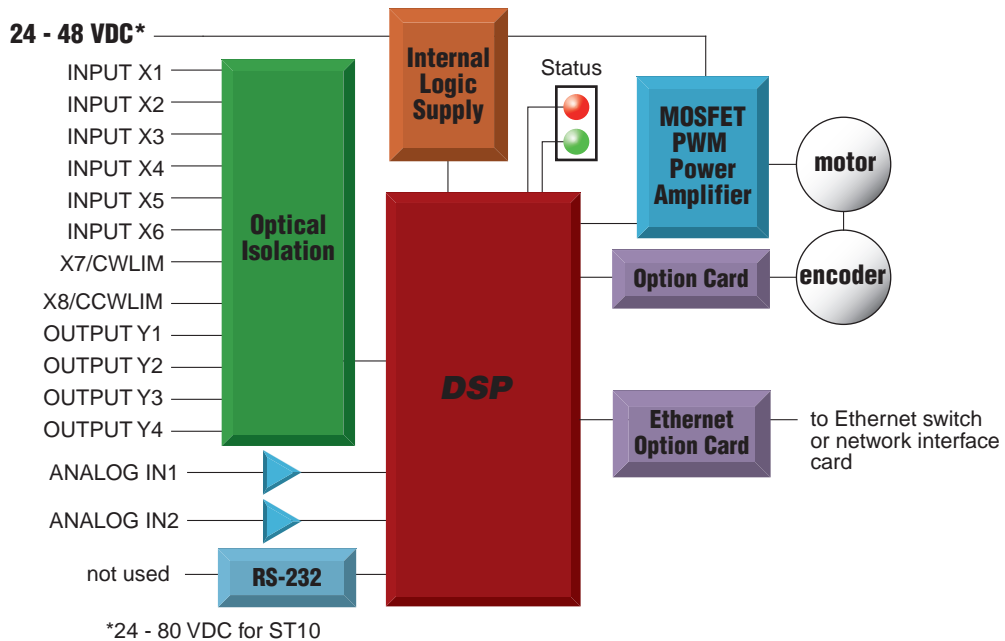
24 - 48 VDC*

Internal Logic Supply

Status

MOSFET PWM Power Amplifier

motor

encoder

INPUT X1
INPUT X2
INPUT X3
INPUT X4
INPUT X5
INPUT X6
X7/CWLIM
X8/CCWLIM
OUTPUT Y1
OUTPUT Y2
OUTPUT Y3
OUTPUT Y4

Optical Isolation

DSP

Option Card

Ethernet Option Card

to Ethernet switch or network interface card

ANALOG IN1

ANALOG IN2

not used

RS-232

*24 - 80 VDC for ST10